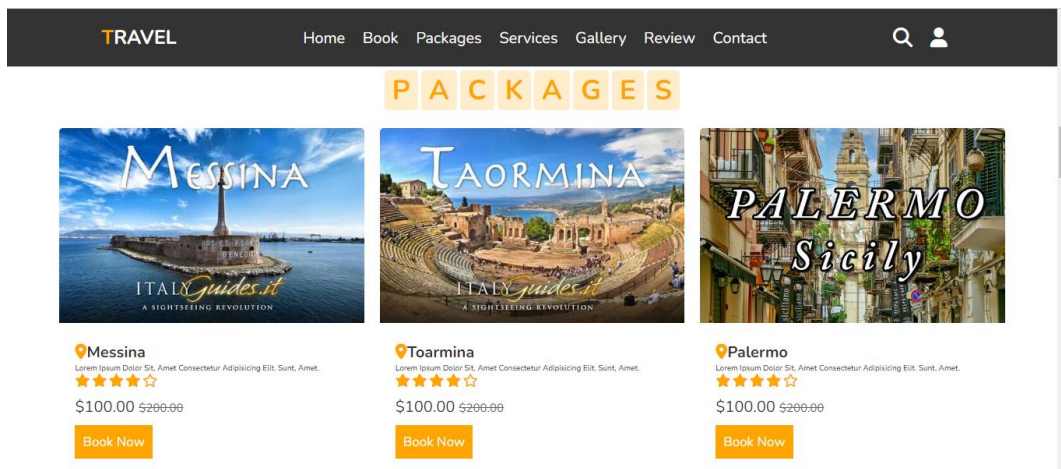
TRAVEL

Home Book Packages Services Gallery Review Contact

P A C K A G E S

MESSINA

VOS ET IPSAM CIVITATEM BENEDICIMUS

ITALYGuides.it
A SIGHTSEEING REVOLUTION

Messina
Lorem Ipsum Dolor Sit, Amet Consectetur Adipisicing Elit. Sunt, Amet.
$100.00 ~~$200.00~~
Book Now

TAORMINA

ITALYGuides.it
A SIGHTSEEING REVOLUTION

Toarmina
Lorem Ipsum Dolor Sit, Amet Consectetur Adipisicing Elit. Sunt, Amet.
$100.00 ~~$200.00~~
Book Now

PALERMO
Sicily

Palermo
Lorem Ipsum Dolor Sit, Amet Consectetur Adipisicing Elit. Sunt, Amet.
$100.00 ~~$200.00~~
Book Now